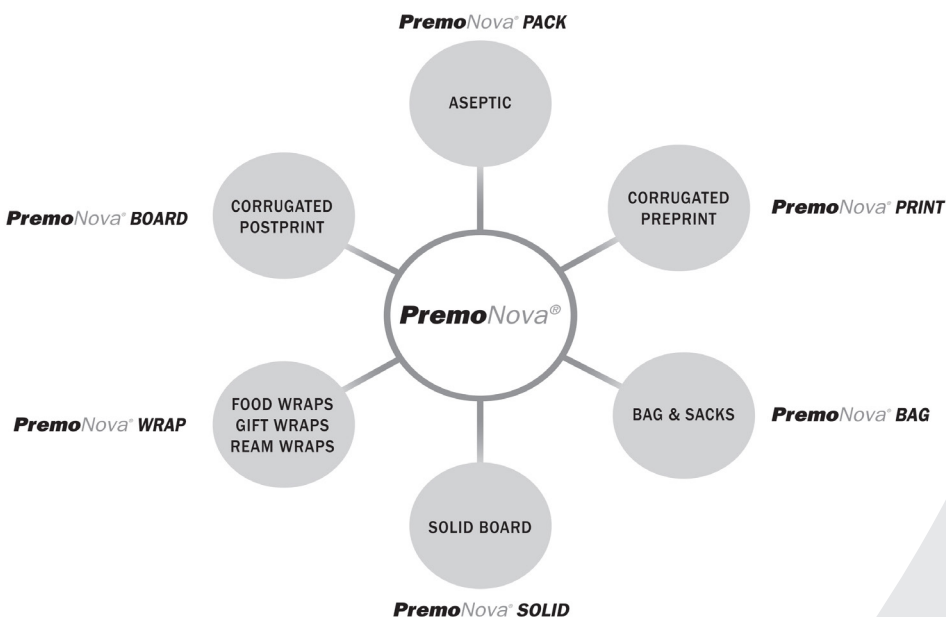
PremoNova® PACK

ASEPTIC

PremoNova® BOARD

CORRUGATED POSTPRINT

CORRUGATED PREPRINT

PremoNova® PRINT

PremoNova®

PremoNova® WRAP

FOOD WRAPS
GIFT WRAPS
REAM WRAPS

BAG & SACKS

PremoNova® BAG

SOLID BOARD

PremoNova® SOLID